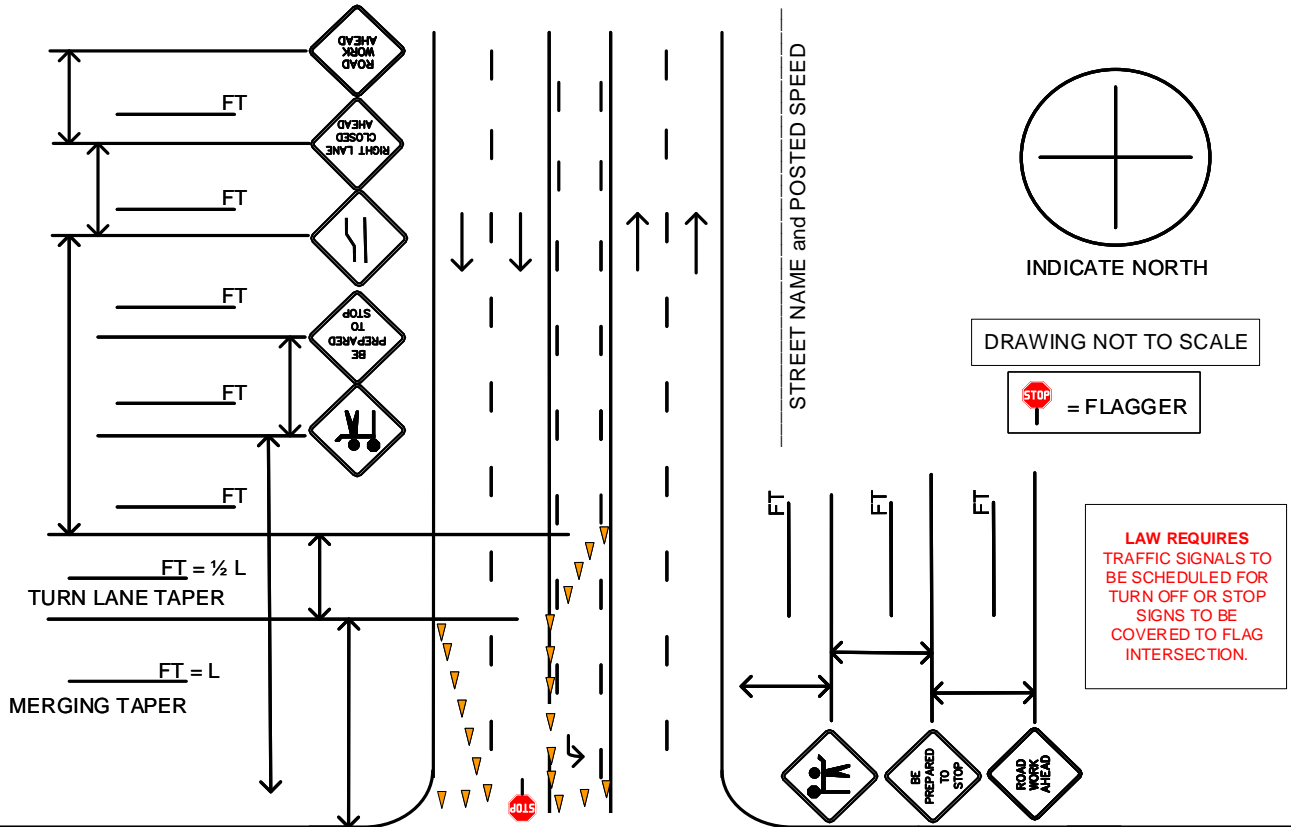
ROAD WORK AHEAD

______ FT

RIGHT LANE CLOSED AHEAD

______ FT

______ FT

BE PREPARED TO STOP

______ FT

______ FT

______ FT = ½ L

TURN LANE TAPER

______ FT = L

MERGING TAPER

STOP

STREET NAME and POSTED SPEED

INDICATE NORTH

DRAWING NOT TO SCALE

STOP = FLAGGER

FT

FT

FT

LAW REQUIRES
TRAFFIC SIGNALS TO BE SCHEDULED FOR TURN OFF OR STOP SIGNS TO BE COVERED TO FLAG INTERSECTION.

BE PREPARED TO STOP

ROAD WORK AHEAD